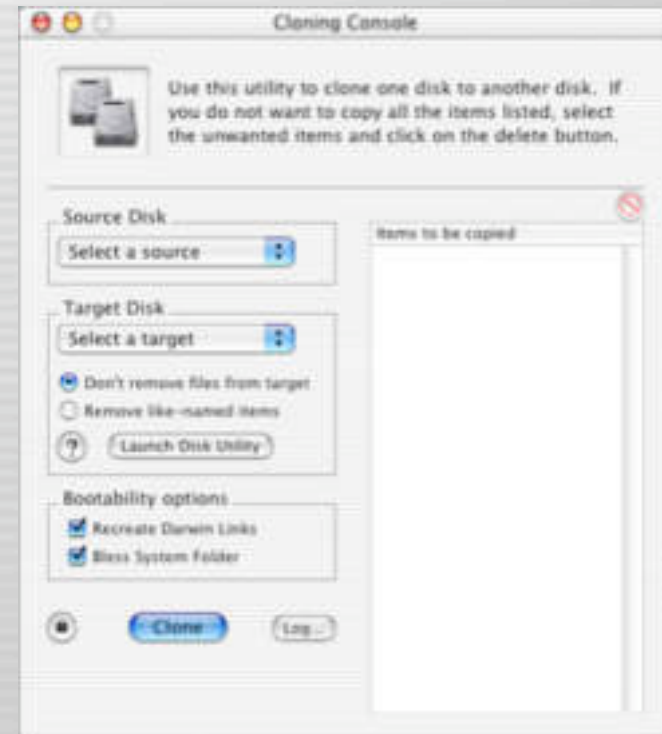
Cloning Console

Use this utility to clone one disk to another disk. If you do not want to copy all the items listed, select the unwanted items and click on the delete button.

Source Disk

Select a source

Target Disk

Select a target

Don't remove files from target

Remove like-named items

?

Launch Disk Utility

Bootability options

Recreate Darwin Links

Bless System Folder

Clone

Log...

Items to be copied